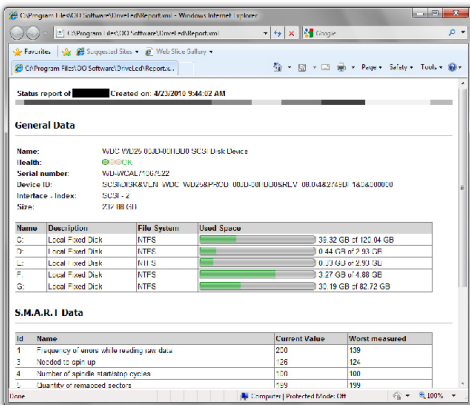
C:\Program Files\O&O Software\DriveLed\Report.xml - Windows Internet Explorer

C:\Program Files\O&O Software\DriveLed\Report.xml

Google

Favorites | Suggested Sites ▾ | Web Slice Gallery ▾

C:\Program Files\O&O Software\DriveLed\Report.x...

Page ▾ Safety ▾ Tools ▾

Status report of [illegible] Created on: 4/23/2010 9:44:02 AM

General Data

Name: WDC WD25 00JD-00HBB0 SCSI Disk Device
Health: GOOD
Serial number: WD-WCAL7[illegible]22
Device ID: SCSI\DISK&VEN_WDC_WD25&PROD_00JD-00HBB0&REV_08.0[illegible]&0&000000
Interface - Index: SCSI - 2
Size: 232.88 GB

| Name | Description | File System | Used Space |
|---|---|---|---|
| C: | Local Fixed Disk | NTFS | 39.32 GB of 120.04 GB |
| D: | Local Fixed Disk | NTFS | 0.44 GB of 2.93 GB |
| E: | Local Fixed Disk | NTFS | 0.03 GB of 2.93 GB |
| F: | Local Fixed Disk | NTFS | 3.27 GB of 4.88 GB |
| G: | Local Fixed Disk | NTFS | 30.19 GB of 82.72 GB |

S.M.A.R.T Data

| Id | Name | Current Value | Worst measured |
|---|---|---|---|
| 1 | Frequency of errors while reading raw data | 200 | 139 |
| 3 | Needed to spin up | 126 | 124 |
| 4 | Number of spindle start/stop cycles | 100 | 100 |
| 5 | Quantity of remapped sectors | 199 | 199 |

Done | Computer | Protected Mode: Off | 100%